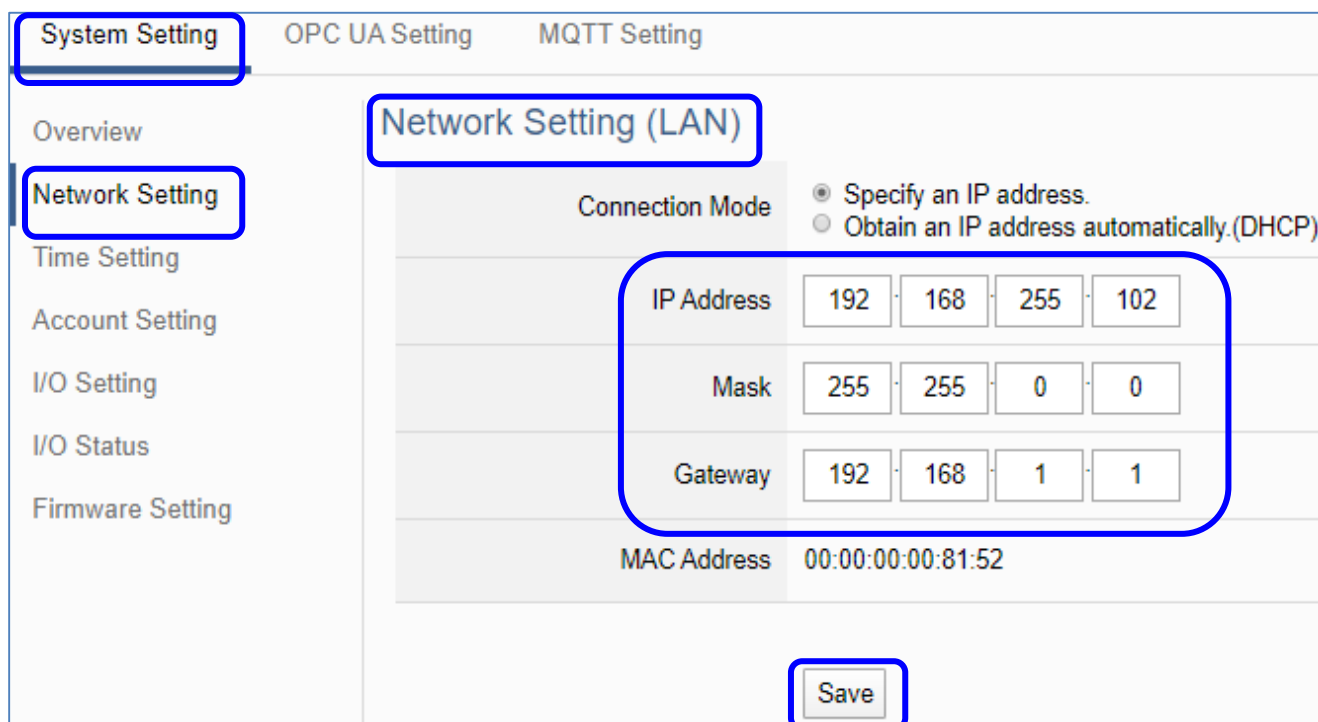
System Setting OPC UA Setting MQTT Setting

Overview
Network Setting
Time Setting
Account Setting
I/O Setting
I/O Status
Firmware Setting

Network Setting (LAN)

| | |
|---|---|
| Connection Mode | Specify an IP address. Obtain an IP address automatically.(DHCP) |
| IP Address | 192 . 168 . 255 . 102 |
| Mask | 255 . 255 . 0 . 0 |
| Gateway | 192 . 168 . 1 . 1 |
| MAC Address | 00:00:00:00:81:52 |

Save